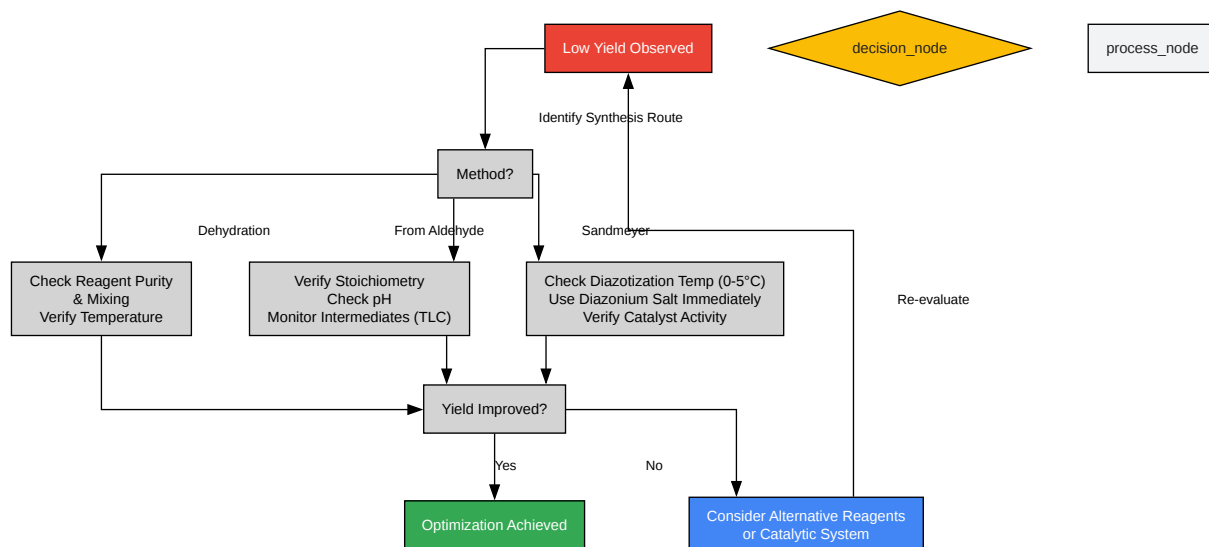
Low Yield Observed

decision_node

process_node

Identify Synthesis Route

Method?

Dehydration

From Aldehyde

Sandmeyer

Check Reagent Purity & Mixing Verify Temperature

Verify Stoichiometry Check pH Monitor Intermediates (TLC)

Check Diazotization Temp (0-5°C) Use Diazonium Salt Immediately Verify Catalyst Activity

Re-evaluate

Yield Improved?

Yes

No

Optimization Achieved

Consider Alternative Reagents or Catalytic System